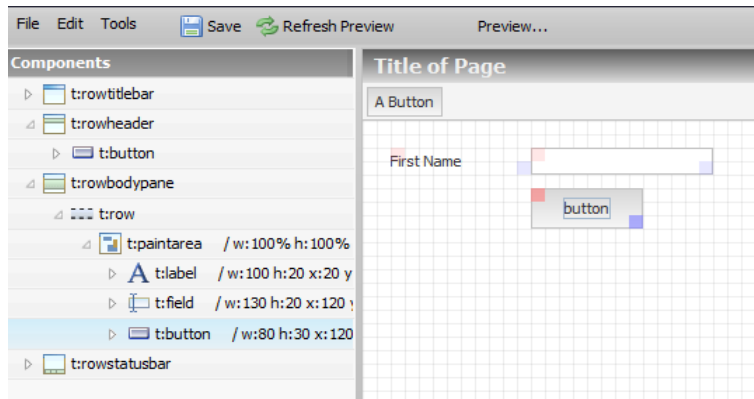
File Edit Tools Save Refresh Preview Preview...

Components

t:rowtitlebar
t:rowheader
t:button
t:rowbodypane
t:row
t:paintarea / w:100% h:100%
t:label / w:100 h:20 x:20 y
t:field / w:130 h:20 x:120 y
t:button / w:80 h:30 x:120
t:rowstatusbar

Title of Page

A Button

First Name

button